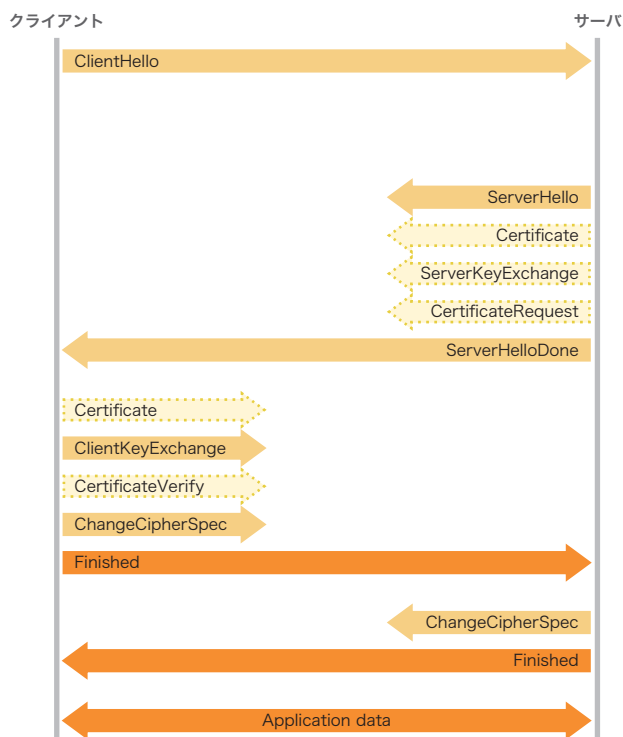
クライアント

サーバ

ClientHello

ServerHello

Certificate

ServerKeyExchange

CertificateRequest

ServerHelloDone

Certificate

ClientKeyExchange

CertificateVerify

ChangeCipherSpec

Finished

ChangeCipherSpec

Finished

Application data